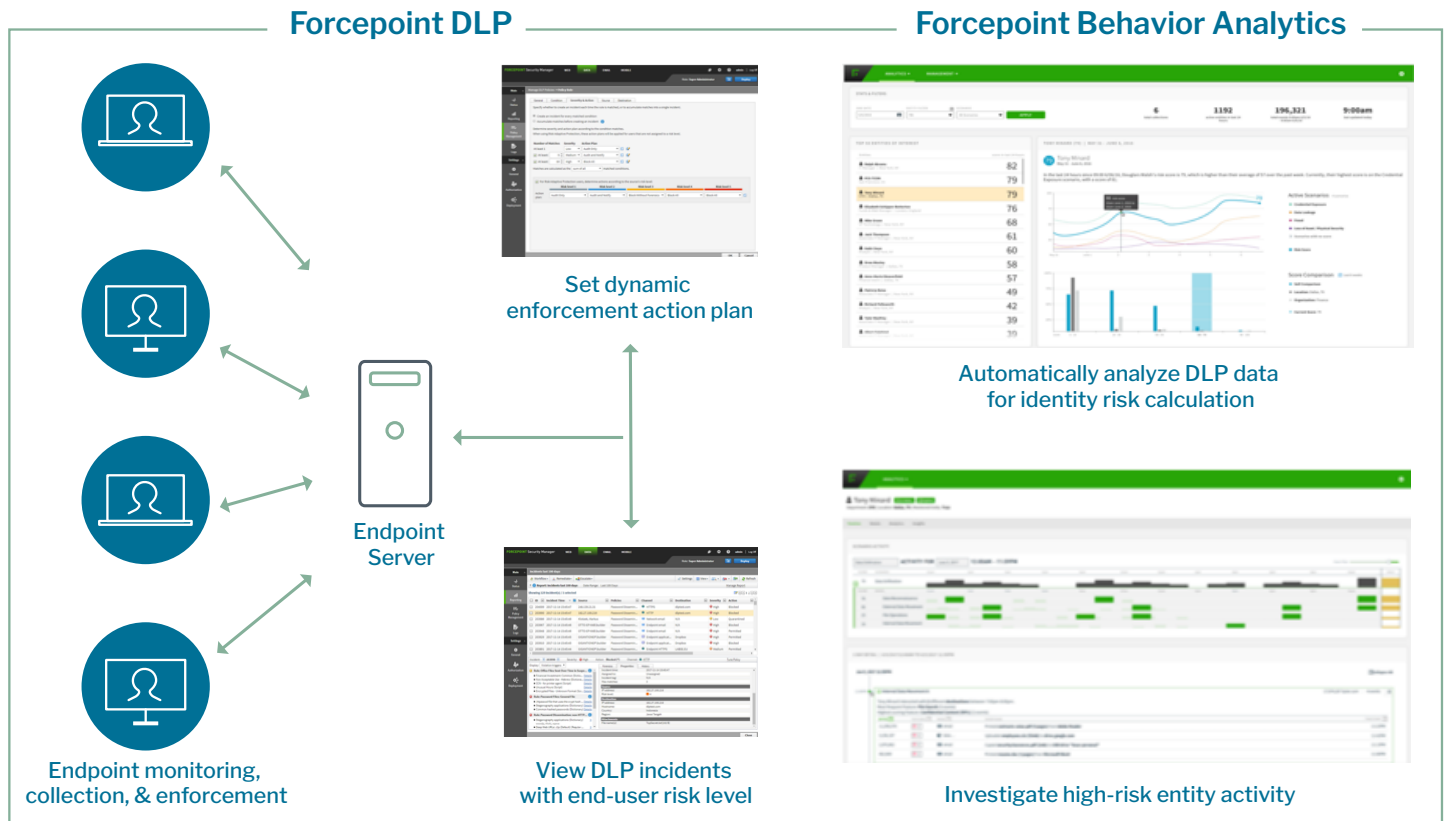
Forcepoint DLP

Forcepoint Behavior Analytics

Set dynamic enforcement action plan

Automatically analyze DLP data for identity risk calculation

Endpoint Server

View DLP incidents with end-user risk level

Investigate high-risk entity activity

Endpoint monitoring, collection, & enforcement